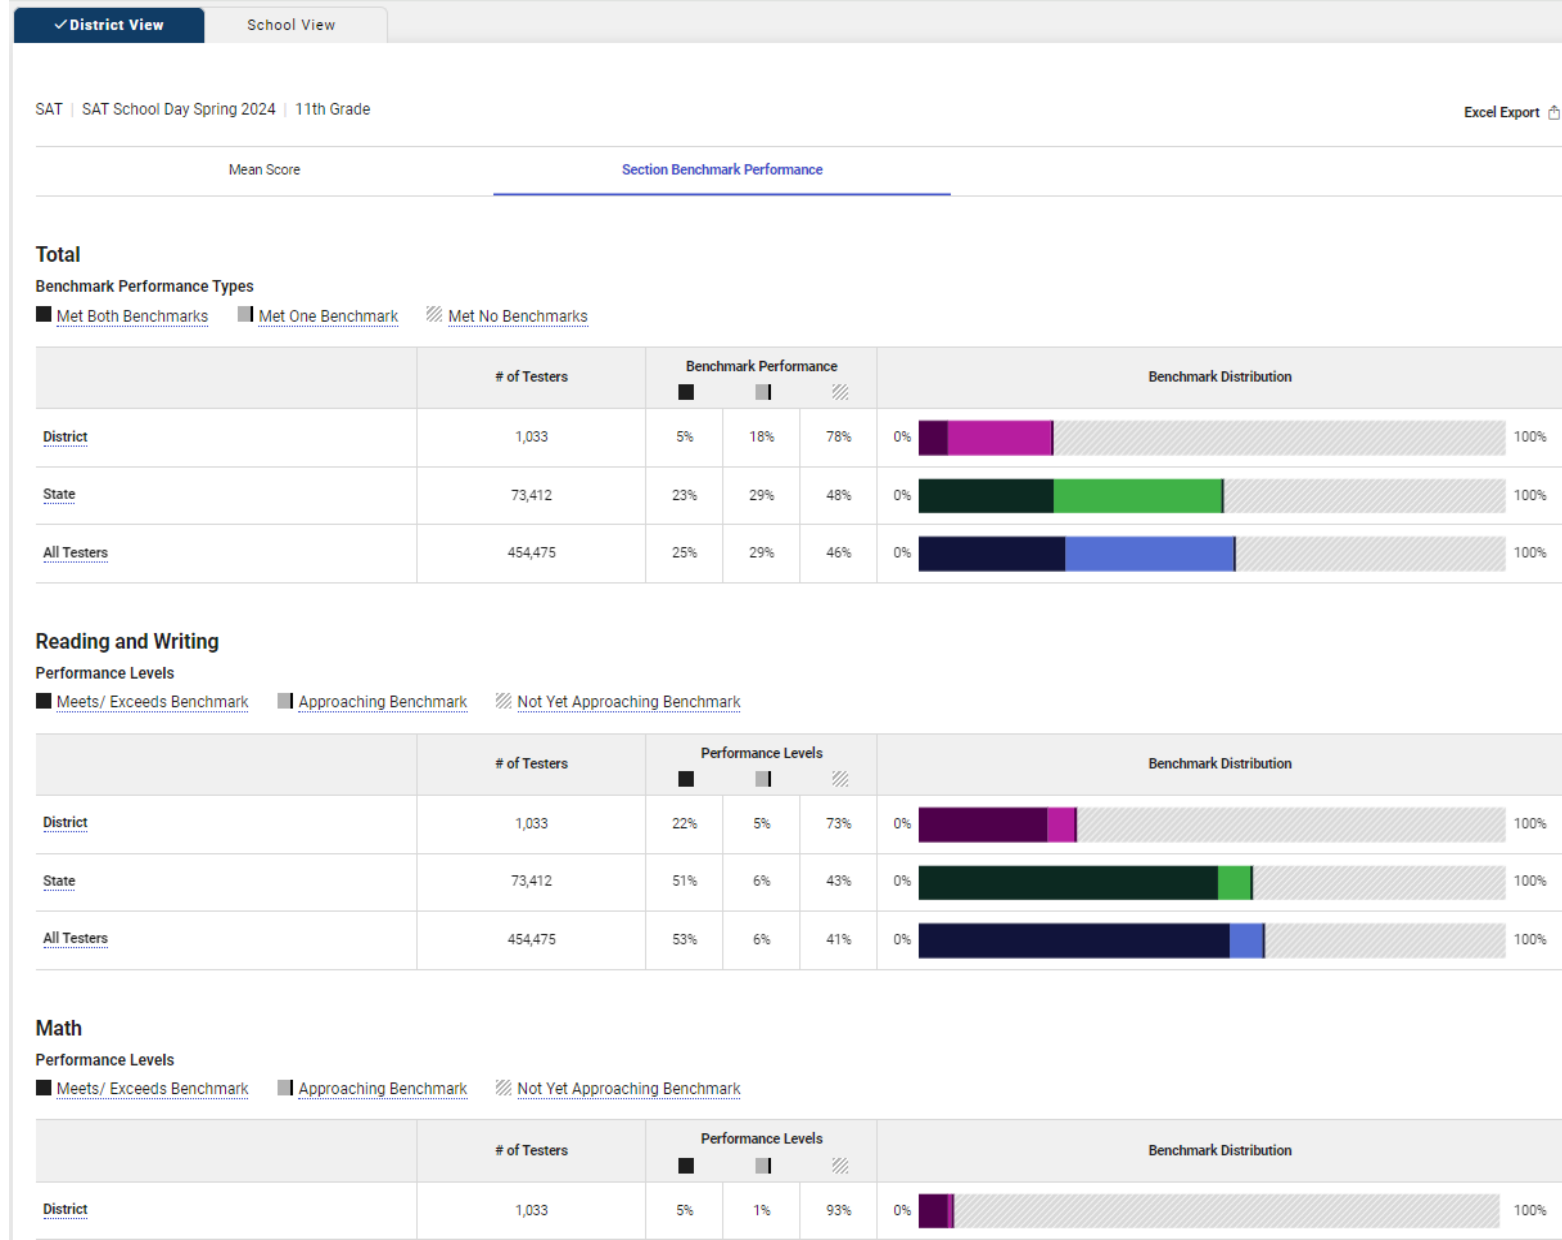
✓District View | School View

SAT | SAT School Day Spring 2024 | 11th Grade

Excel Export

Mean Score | Section Benchmark Performance

Total

Benchmark Performance Types

Met Both Benchmarks  Met One Benchmark  Met No Benchmarks

| | # of Testers | Benchmark Performance | | | Benchmark Distribution |
|---|---|---|---|---|---|
| District | 1,033 | 5% | 18% | 78% | 0% 100% |
| State | 73,412 | 23% | 29% | 48% | 0% 100% |
| All Testers | 454,475 | 25% | 29% | 46% | 0% 100% |

Reading and Writing

Performance Levels

Meets/ Exceeds Benchmark  Approaching Benchmark  Not Yet Approaching Benchmark

| | # of Testers | Performance Levels | | | Benchmark Distribution |
|---|---|---|---|---|---|
| District | 1,033 | 22% | 5% | 73% | 0% 100% |
| State | 73,412 | 51% | 6% | 43% | 0% 100% |
| All Testers | 454,475 | 53% | 6% | 41% | 0% 100% |

Math

Performance Levels

Meets/ Exceeds Benchmark  Approaching Benchmark  Not Yet Approaching Benchmark

| | # of Testers | Performance Levels | | | Benchmark Distribution |
|---|---|---|---|---|---|
| District | 1,033 | 5% | 1% | 93% | 0% 100% |